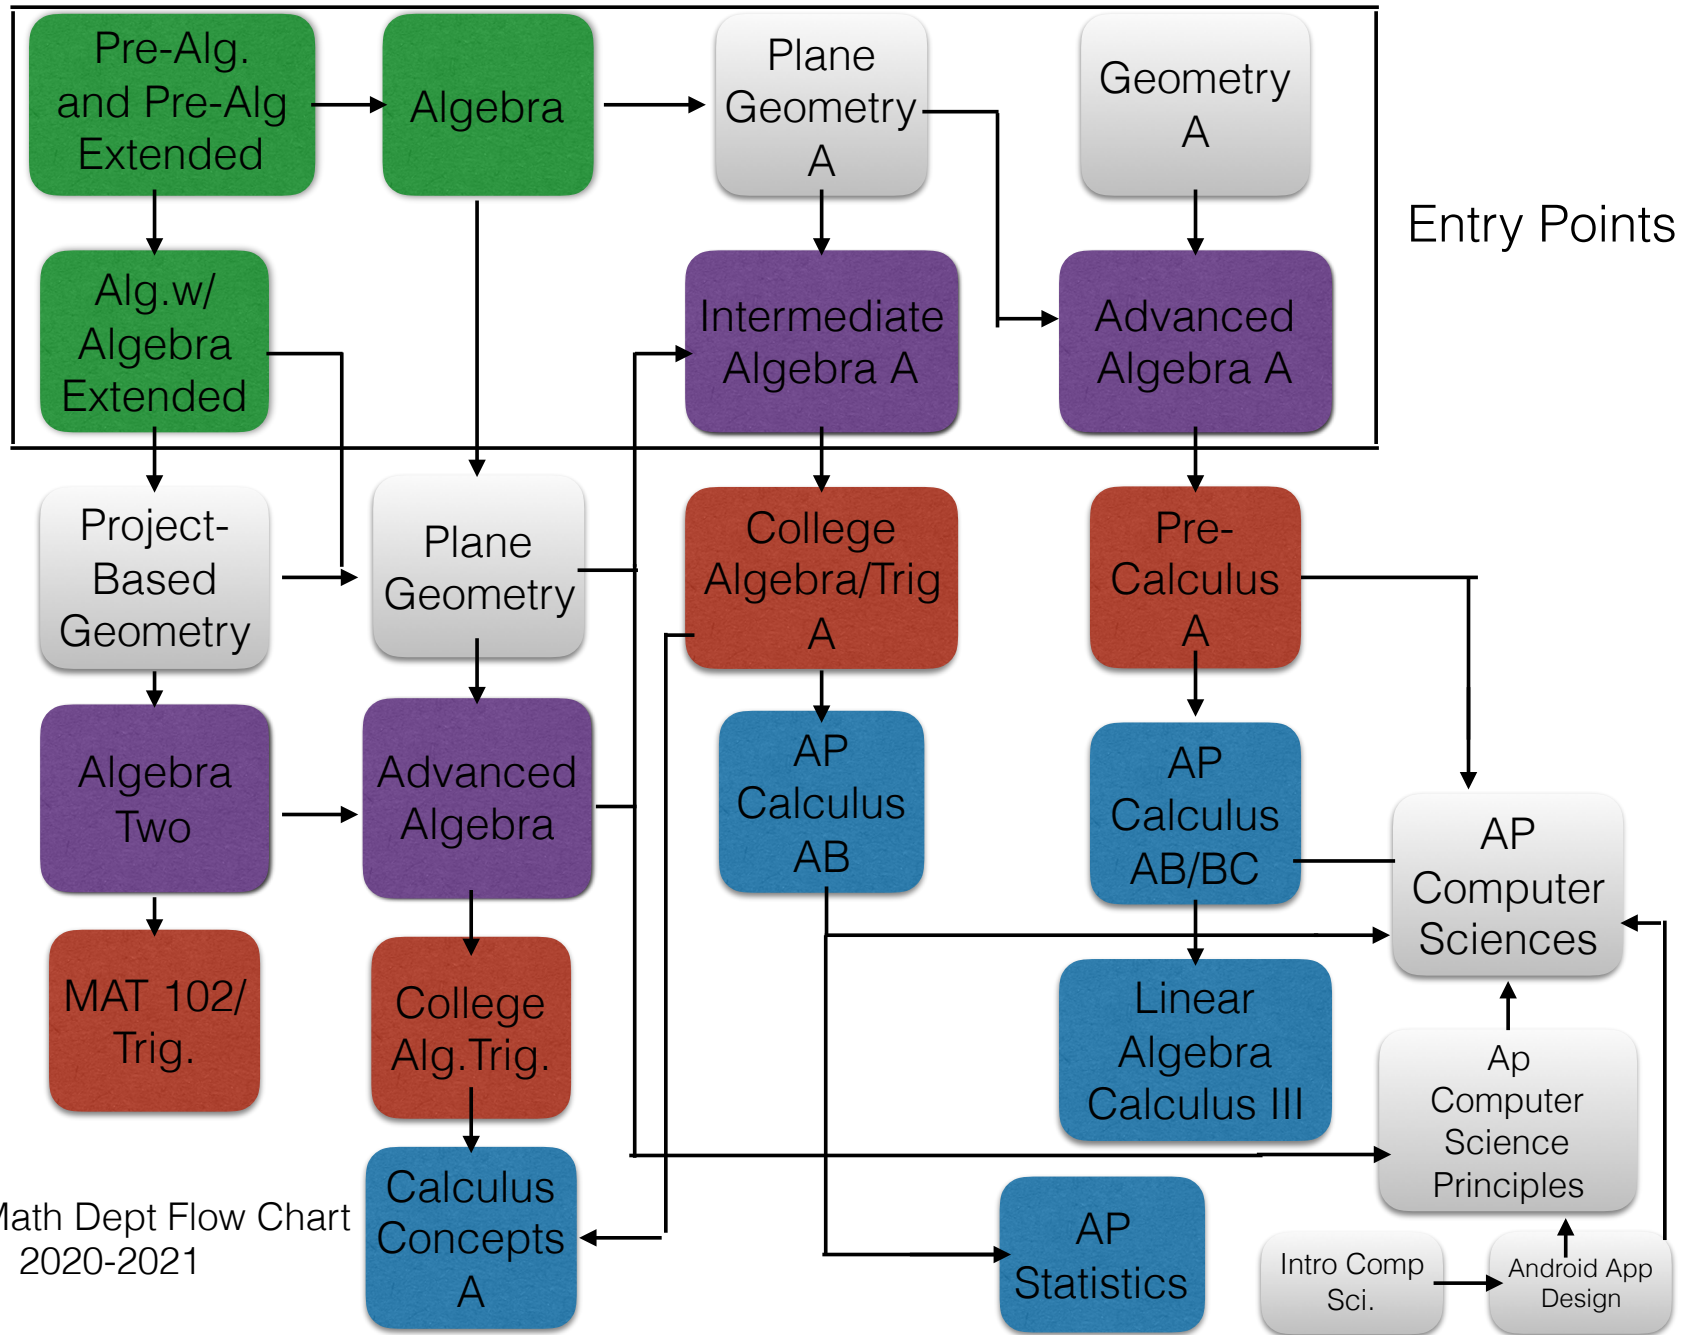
Pre-Alg. and Pre-Alg Extended

Algebra

Plane Geometry A

Geometry A

Entry Points

Alg.w/ Algebra Extended

Intermediate Algebra A

Advanced Algebra A

Project-Based Geometry

Plane Geometry

College Algebra/Trig A

Pre-Calculus A

Algebra Two

Advanced Algebra

AP Calculus AB

AP Calculus AB/BC

AP Computer Sciences

MAT 102/ Trig.

College Alg.Trig.

Linear Algebra Calculus III

Ap Computer Science Principles

lath Dept Flow Chart 2020-2021

Calculus Concepts A

AP Statistics

Intro Comp Sci.

Android App Design